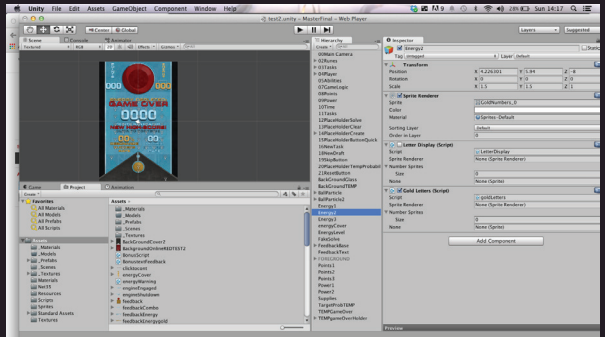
Unity File Edit Assets GameObject Component Window Help

test2.unity - MasterFinal - Web Player

Sun 14:17

Center Global

Layers Suggested

Scene Console Animator

Textured RGB 2D Effects Gizmos

Hierarchy

Create

Main Camera
01Runes
02Lights
04Player
05Abilities
07GameLogic
08Points
09Power
10Time
11Tasks
12PlaceHolderSolve
13PlaceHolderCreate
14PlaceHolderCreate
19PlaceHolderButtonQuick
10NewGame
16NewDraft
19MapButton
20PlaceHolderTempProbably
21ResetButton
BackGroundGlass
BackGroundTEMP
BallParticle
BallParticle2
Energy1
Energy2
Energy3
energyCover
EnergyLevel
FakeSolve
FeedbackBase
FeedbackText
Points1
Points2
Points3
Power1
Power2
Supplies
TargetProbTEMP
TEMPGameOver
TEMPGameOverHolder

GAME OVER
0000
NEW HIGH SCORE!

Inspector

Energy2

Tag Untagged Layer Default

Transform
Position X 4.226301 Y 5.94 Z -6
Rotation X 0 Y 0 Z 0
Scale X 1.5 Y 1.5 Z 1

Sprite Renderer
Sprite GoldNumbers_0
Color
Material Sprites-Default
Sorting Layer Default
Order in Layer 0

Letter Display (Script)
Script LetterDisplay
Sprite Renderer None (Sprite Renderer)
Number Sprites
Size 0
None None (Sprite)

Gold Letters (Script)
Script goldLetters
Sprite Renderer None (Sprite Renderer)
Number Sprites
Size 0
None None (Sprite)

Add Component

Game Project Animation

Create

Favorites
All Materials
All Models
All Prefabs
All Scripts

Assets
Materials
Models
Prefabs
Scenes
Textures
Materials
Models
Prefabs
Scenes
Materials
Textures
Test35
Resources
Scripts
Sprites
Standard Assets
Textures

Assets
Materials
Models
Prefabs
Scenes
Textures
BackGroundCover2
BackgroundOnline4EDT6S12
BonusScript
BonusnextFeedback
clickcount
EnergyCover
energyWarning
engineEngaged
engineShutdown
feedback
feedbackCombo
feedbackEnergy
feedbackEnergyGold

Preview